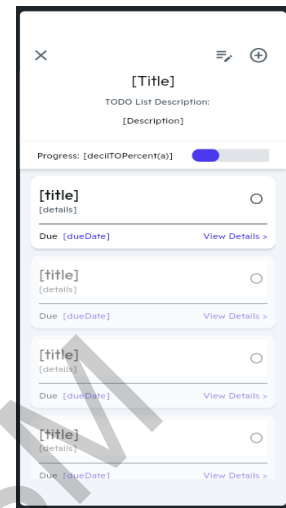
[Title]

TODO List Description:

[Description]

Progress: [decIlTOPercent(a)]

[title]
[details]
Due [dueDate] View Details >

[title]
[details]
Due [dueDate] View Details >

[title]
[details]
Due [dueDate] View Details >

[title]
[details]
Due [dueDate]